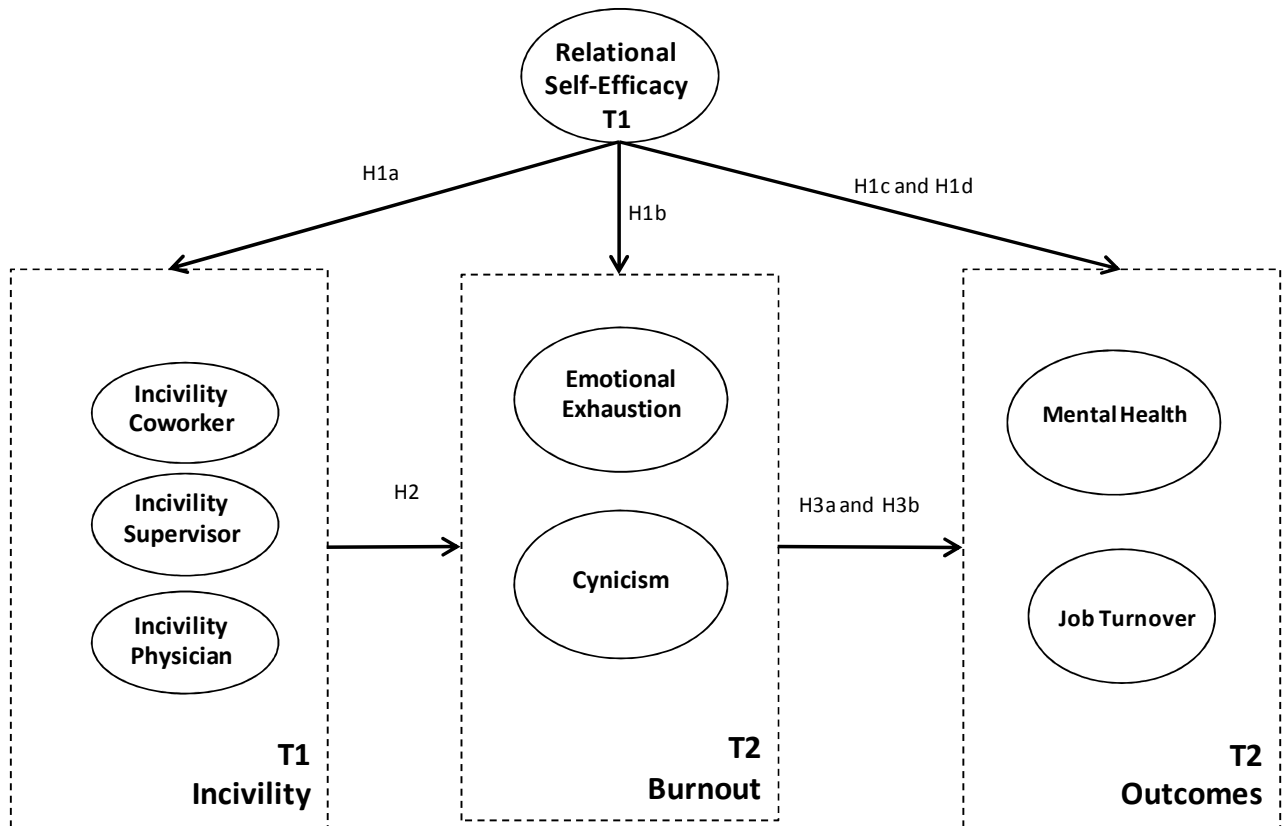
Relational Self-Efficacy T1

H1a

H1b

H1c and H1d

Incivility Coworker

Incivility Supervisor

Incivility Physician

T1 Incivility

H2

Emotional Exhaustion

Cynicism

T2 Burnout

H3a and H3b

Mental Health

Job Turnover

T2 Outcomes